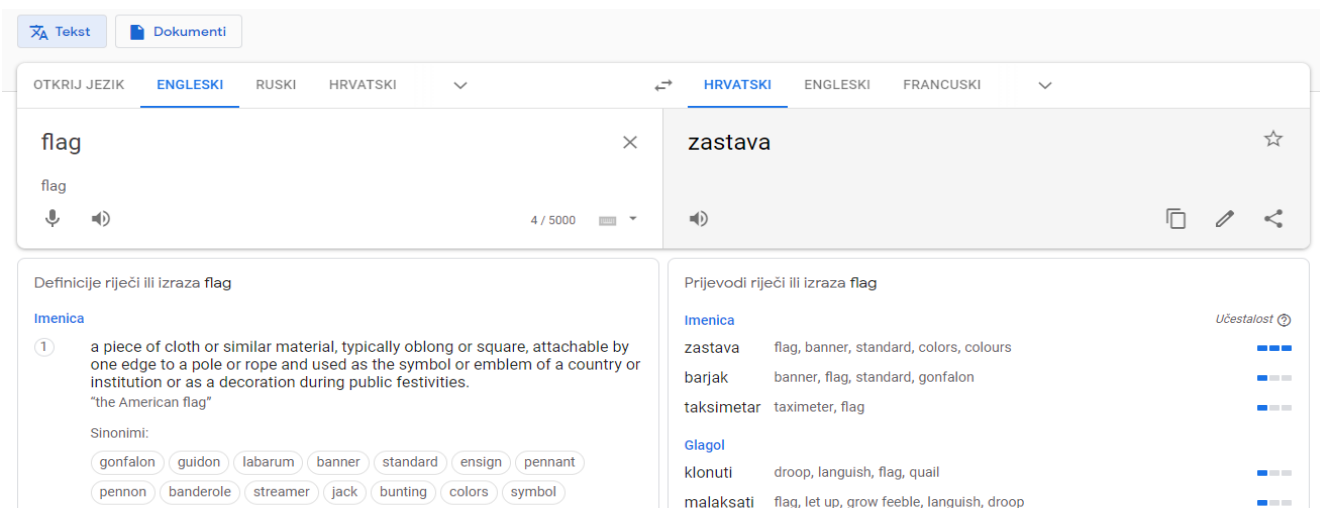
Tekst Dokumenti

OTKRIJ JEZIK ENGLESKI RUSKI HRVATSKI

HRVATSKI ENGLESKI FRANCUSKI

flag

flag

4 / 5000

zastava

Definicije riječi ili izraza flag

Imenica

1 a piece of cloth or similar material, typically oblong or square, attachable by one edge to a pole or rope and used as the symbol or emblem of a country or institution or as a decoration during public festivities.
"the American flag"

Sinonimi:
gonfalon guidon labarum banner standard ensign pennant pennon banderole streamer jack bunting colors symbol

Prijevodi riječi ili izraza flag

Imenica Učestalost

| | |
|---|---|
| zastava | flag, banner, standard, colors, colours |
| barjak | banner, flag, standard, gonfalon |
| taksimetar | taximeter, flag |

Glagol

| | |
|---|---|
| klonuti | droop, languish, flag, quail |
| malaksati | flag, let up, grow feeble, languish, droop |